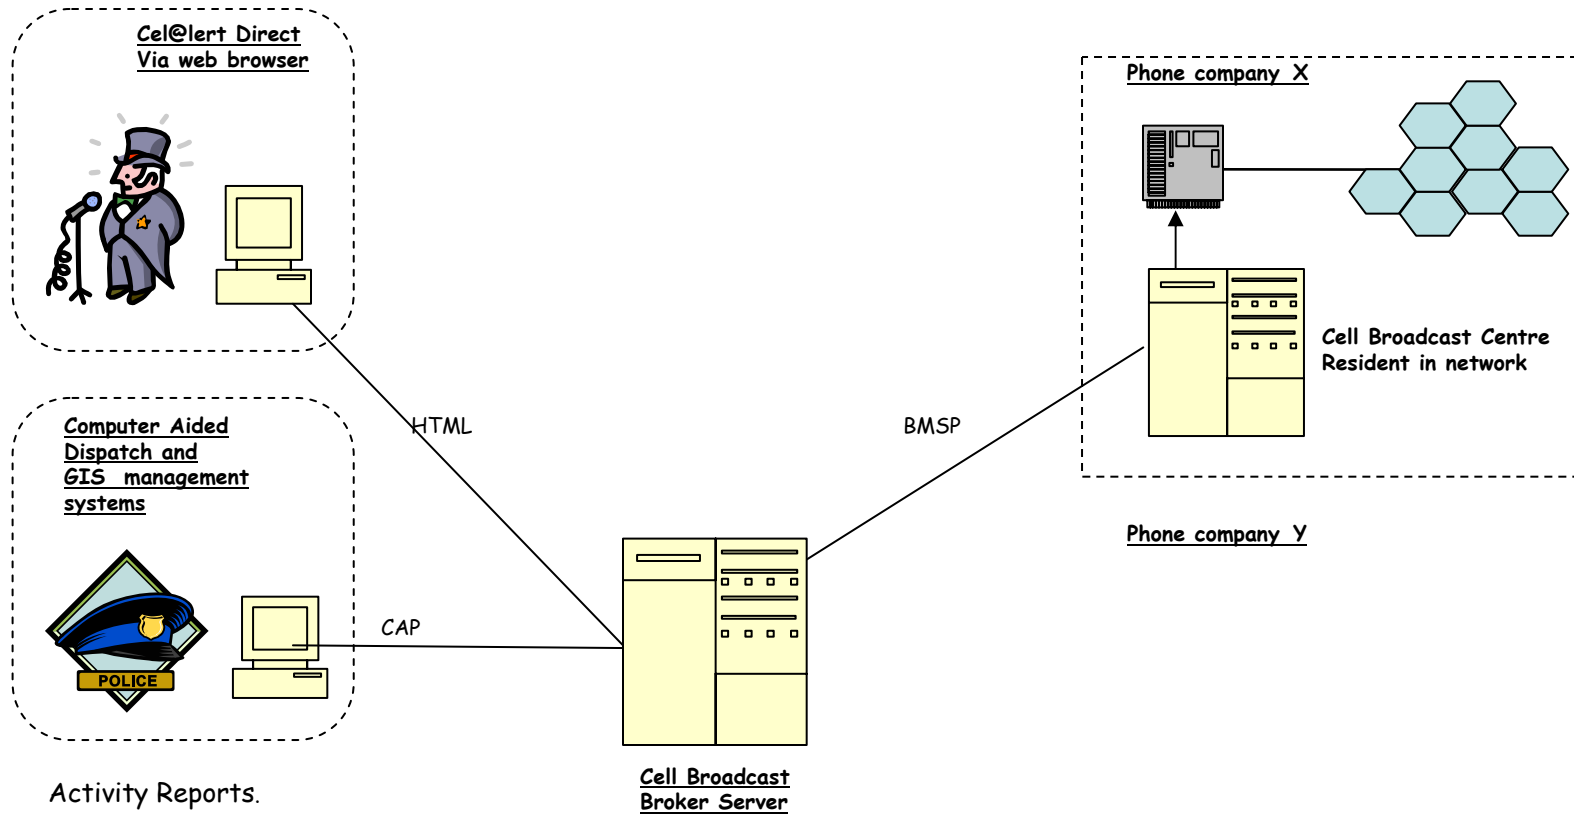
Cel@lert Direct
Via web browser

Phone company X

Cell Broadcast Centre
Resident in network

Computer Aided
Dispatch and
GIS management
systems

HTML

BMSP

Phone company Y

POLICE

CAP

Activity Reports.

Cell Broadcast
Broker Server